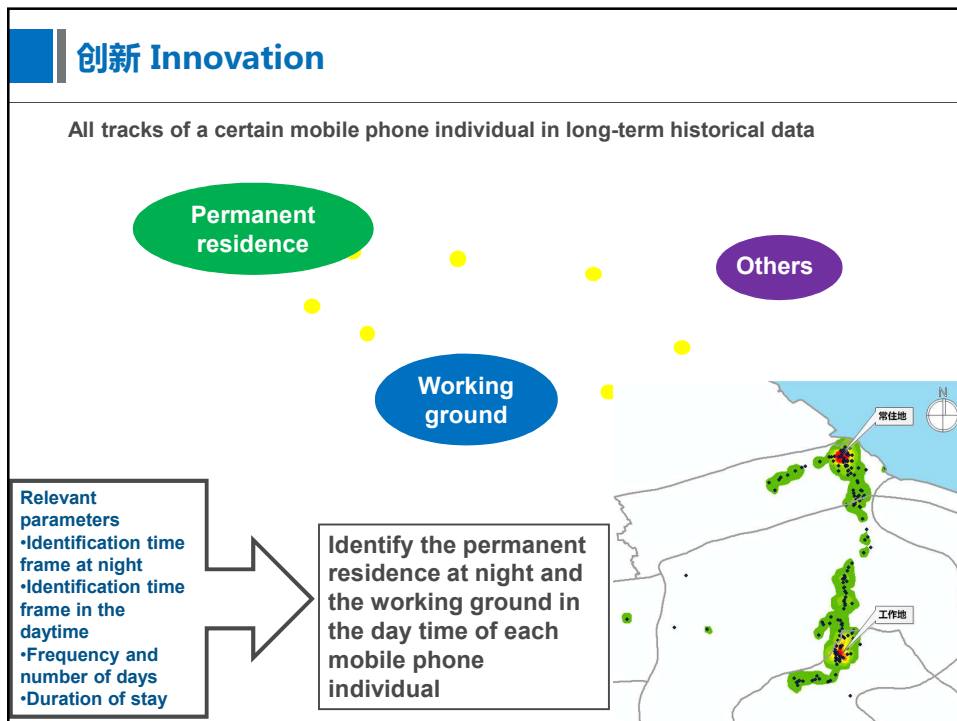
创新 Innovation

All tracks of a certain mobile phone individual in long-term historical data

Permanent residence

Others

Working ground

N

常住地

工作地

Relevant parameters
•Identification time frame at night
•Identification time frame in the daytime
•Frequency and number of days
•Duration of stay

Identify the permanent residence at night and the working ground in the day time of each mobile phone individual